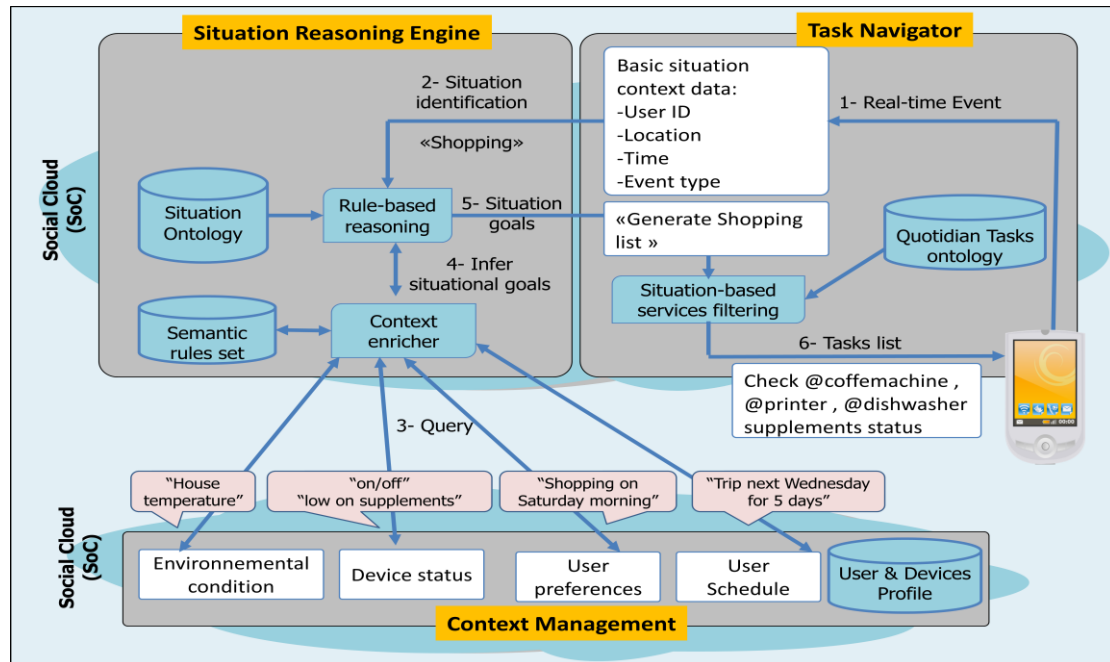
Situation Reasoning Engine

Task Navigator

Social Cloud (SoC)

2- Situation identification

«Shopping»

Basic situation context data:
-User ID
-Location
-Time
-Event type

1- Real-time Event

Situation Ontology

Rule-based reasoning

5- Situation goals

«Generate Shopping list »

Quotidian Tasks ontology

4- Infer situational goals

Situation-based services filtering

Semantic rules set

Context enricher

6- Tasks list

Check @coffemachine , @printer , @dishwasher supplements status

3- Query

"House temperature"

"on/off" "low on supplements"

"Shopping on Saturday morning"

"Trip next Wednesday for 5 days"

Social Cloud (SoC)

Environnemental condition

Device status

User preferences

User Schedule

User & Devices Profile

Context Management